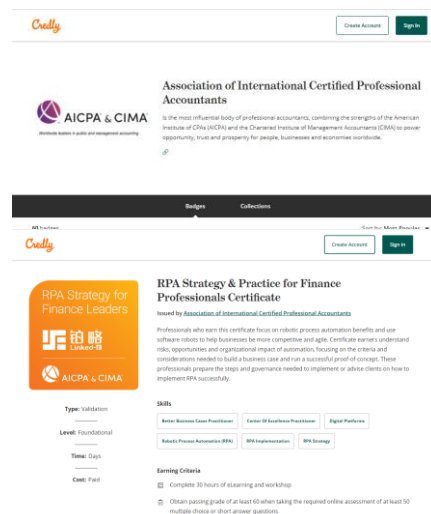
Credly

Create Account

Sign In

AICPA & CIMA

Worldwide leaders in public and management accounting

Association of International Certified Professional Accountants

Is the most influential body of professional accountants, combining the strengths of the American Institute of CPAs (AICPA) and the Chartered Institute of Management Accountants (CIMA) to power opportunity, trust and prosperity for people, businesses and economies worldwide.

Badges

Collections

60 badges

Sort by: Most Popular

Credly

Create Account

Sign In

RPA Strategy for Finance Leaders

铂略

Linked-fa

AICPA & CIMA

RPA Strategy & Practice for Finance Professionals Certificate

Issued by Association of International Certified Professional Accountants

Professionals who earn this certificate focus on robotic process automation benefits and use software robots to help businesses be more competitive and agile. Certificate earners understand risks, opportunities and organizational impact of automation, focusing on the criteria and considerations needed to build a business case and run a successful proof-of-concept. These professionals prepare the steps and governance needed to implement or advise clients on how to implement RPA successfully.

Type: Validation

Level: Foundational

Time: Days

Cost: Paid

Skills

Better Business Cases Practitioner

Center Of Excellence Practitioner

Digital Platforms

Robotic Process Automation (RPA)

RPA Implementation

RPA Strategy

Earning Criteria

Complete 30 hours of eLearning and workshop

Obtain passing grade of at least 60 when taking the required online assessment of at least 50 multiple choice or short answer questions